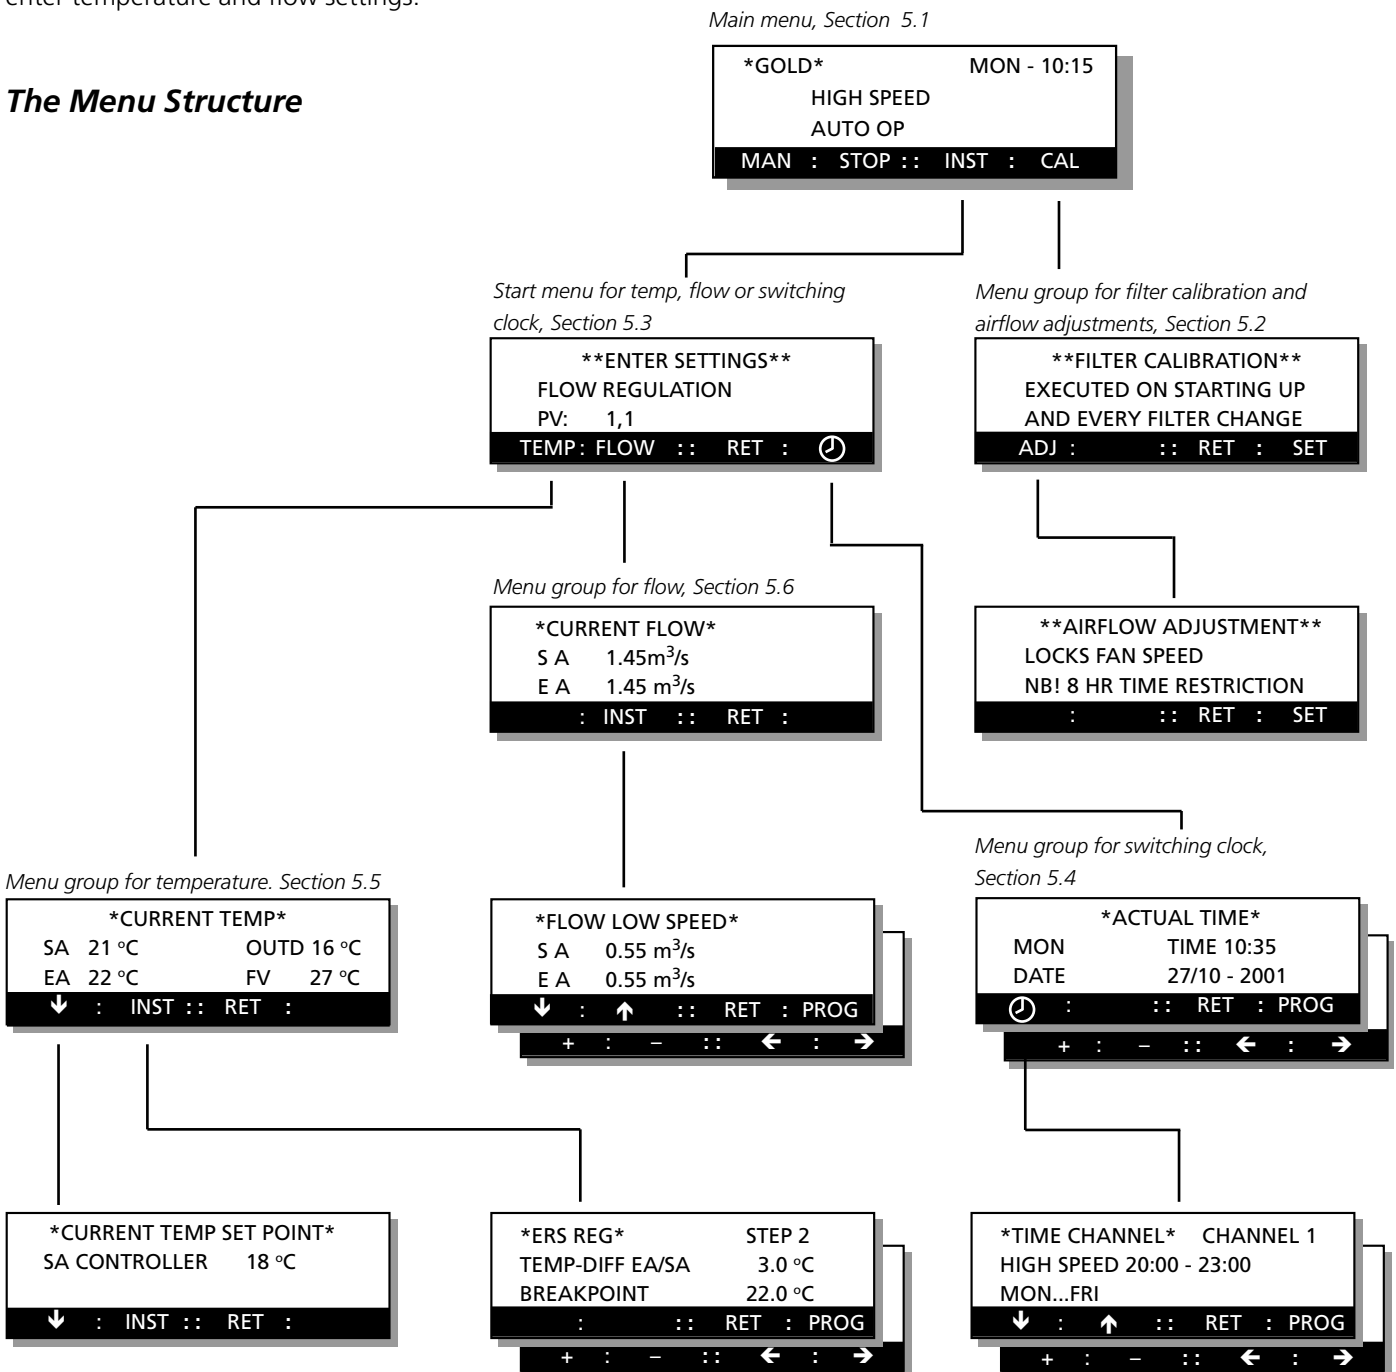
enter temperature and flow settings.

*The Menu Structure*

Main menu, Section 5.1

*GOLD* MON - 10:15
HIGH SPEED
AUTO OP
MAN : STOP :: INST : CAL

Start menu for temp, flow or switching clock, Section 5.3

**ENTER SETTINGS**
FLOW REGULATION
PV: 1,1
TEMP : FLOW :: RET : ⏲

Menu group for filter calibration and airflow adjustments, Section 5.2

**FILTER CALIBRATION**
EXECUTED ON STARTING UP
AND EVERY FILTER CHANGE
ADJ : :: RET : SET

Menu group for flow, Section 5.6

*CURRENT FLOW*
S A 1.45m$^3$/s
E A 1.45 m$^3$/s
: INST :: RET :

**AIRFLOW ADJUSTMENT**
LOCKS FAN SPEED
NB! 8 HR TIME RESTRICTION
: :: RET : SET

Menu group for switching clock, Section 5.4

Menu group for temperature. Section 5.5

*CURRENT TEMP*
SA 21 °C OUTD 16 °C
EA 22 °C FV 27 °C
↓ : INST :: RET :

*FLOW LOW SPEED*
S A 0.55 m$^3$/s
E A 0.55 m$^3$/s
↓ : ↑ :: RET : PROG
+ : – :: ← : →

*ACTUAL TIME*
MON TIME 10:35
DATE 27/10 - 2001
⏲ : :: RET : PROG
+ : – :: ← : →

*CURRENT TEMP SET POINT*
SA CONTROLLER 18 °C
↓ : INST :: RET :

*ERS REG* STEP 2
TEMP-DIFF EA/SA 3.0 °C
BREAKPOINT 22.0 °C
: :: RET : PROG
+ : – :: ← : →

*TIME CHANNEL* CHANNEL 1
HIGH SPEED 20:00 - 23:00
MON...FRI
↓ : ↑ :: RET : PROG
+ : – :: ← : →